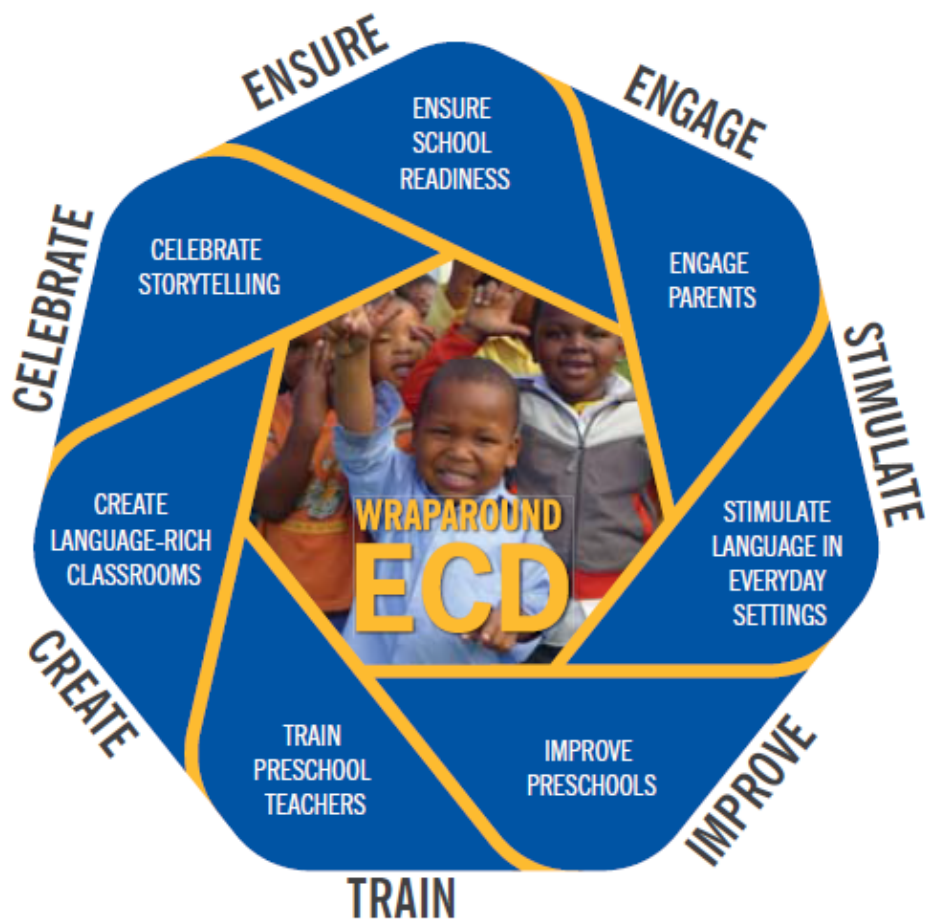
ENSURE

ENSURE SCHOOL READINESS

ENGAGE

ENGAGE PARENTS

STIMULATE

STIMULATE LANGUAGE IN EVERYDAY SETTINGS

IMPROVE

IMPROVE PRESCHOOLS

TRAIN

TRAIN PRESCHOOL TEACHERS

CREATE

CREATE LANGUAGE-RICH CLASSROOMS

CELEBRATE

CELEBRATE STORYTELLING

WRAPAROUND
ECD